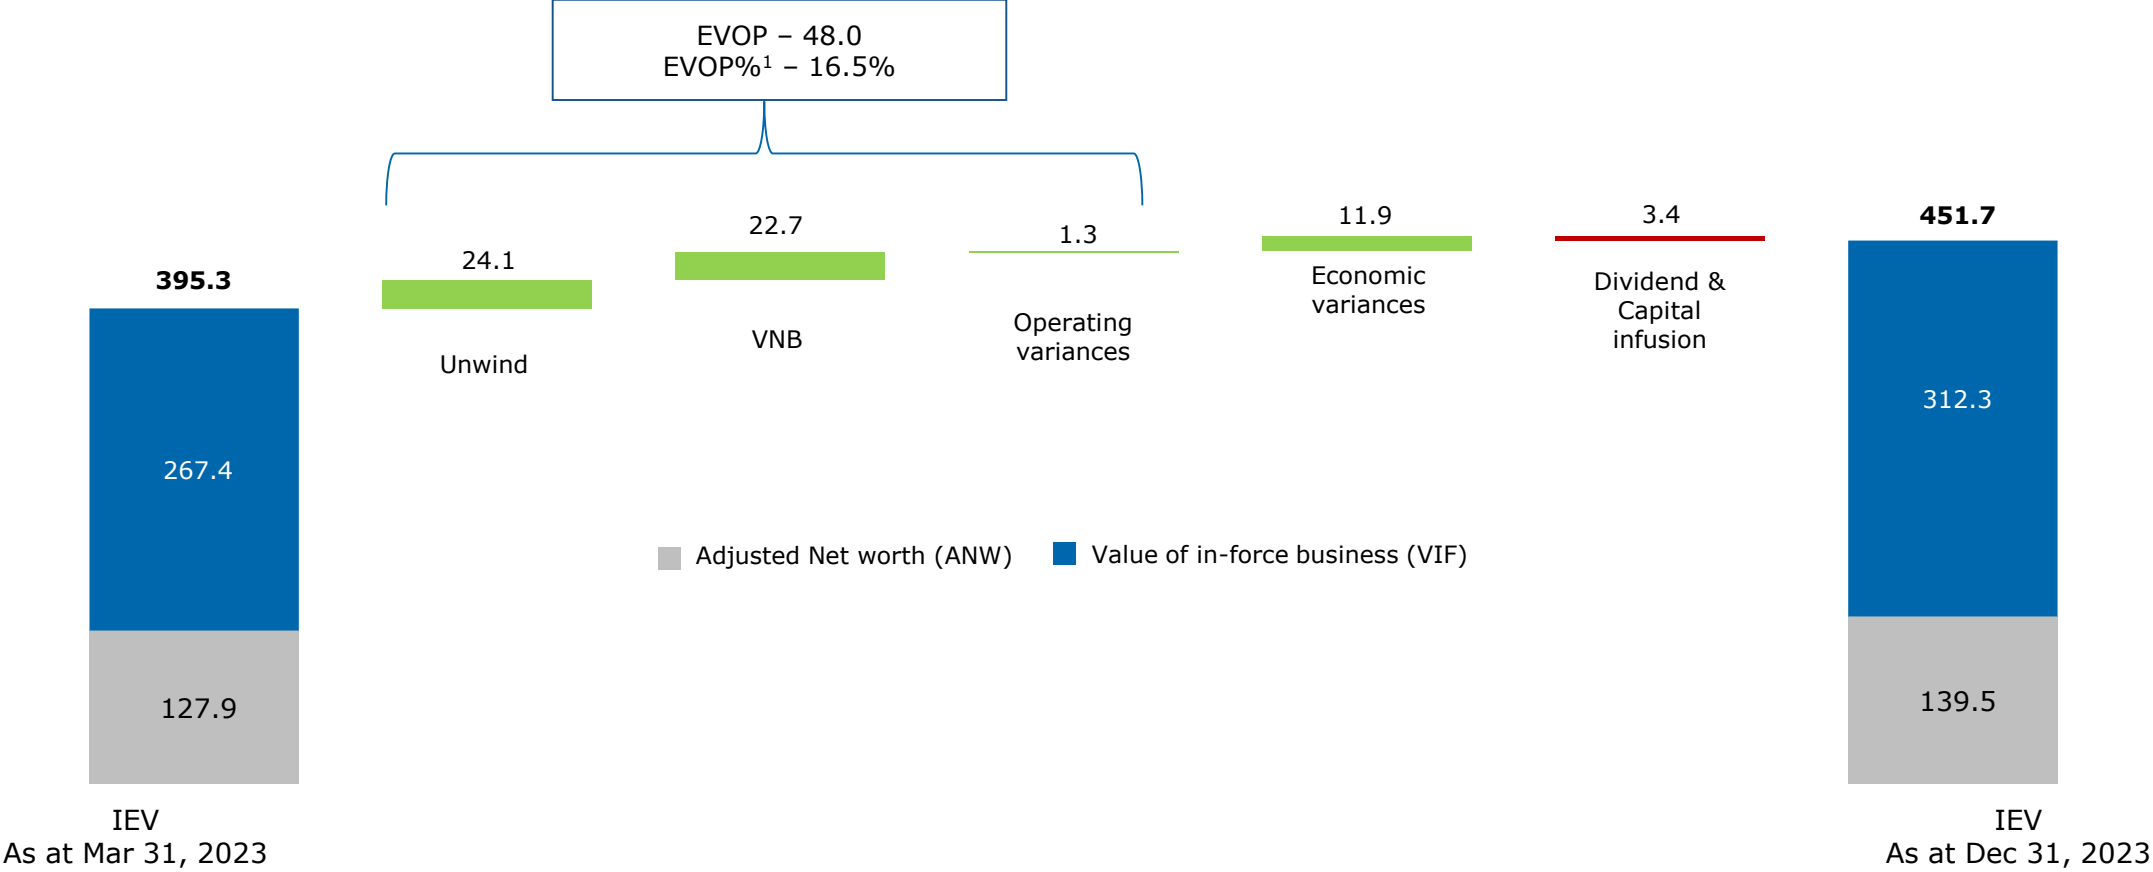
EVOP – 48.0
EVOP%$^1$ – 16.5%

395.3

267.4

127.9

24.1

Unwind

22.7

VNB

1.3

Operating variances

11.9

Economic variances

3.4

Dividend & Capital infusion

451.7

312.3

139.5

Adjusted Net worth (ANW) Value of in-force business (VIF)

IEV
As at Mar 31, 2023

IEV
As at Dec 31, 2023